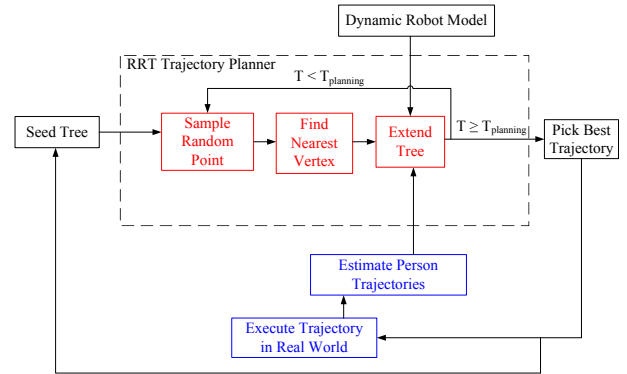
Dynamic Robot Model

RRT Trajectory Planner

$T < T_{planning}$

Seed Tree

Sample Random Point

Find Nearest Vertex

Extend Tree

$T \geq T_{planning}$

Pick Best Trajectory

Estimate Person Trajectories

Execute Trajectory in Real World